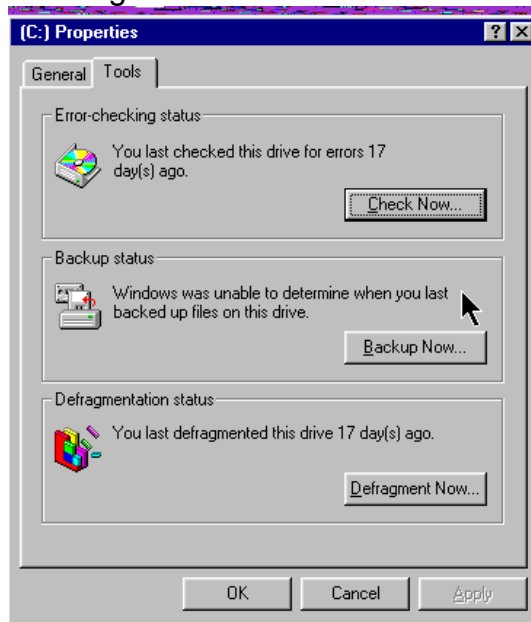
(C:) Properties

? X

General Tools

Error-checking status

You last checked this drive for errors 17 day(s) ago.

Check Now...

Backup status

Windows was unable to determine when you last backed up files on this drive.

Backup Now...

Defragmentation status

You last defragmented this drive 17 day(s) ago.

Defragment Now...

OK Cancel Apply